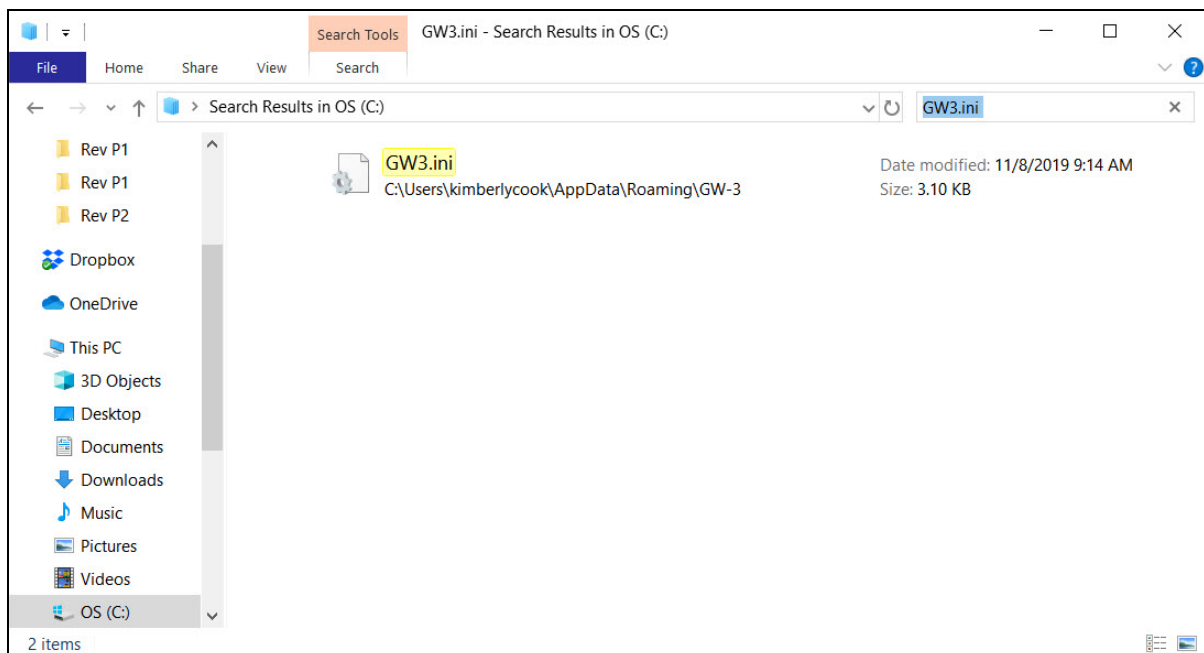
Search Tools
GW3.ini - Search Results in OS (C:)
File Home Share View Search
Search Results in OS (C:)
GW3.ini
Rev P1
Rev P1
Rev P2
Dropbox
OneDrive
This PC
3D Objects
Desktop
Documents
Downloads
Music
Pictures
Videos
OS (C:)
GW3.ini
C:\Users\kimberlycook\AppData\Roaming\GW-3
Date modified: 11/8/2019 9:14 AM
Size: 3.10 KB
2 items